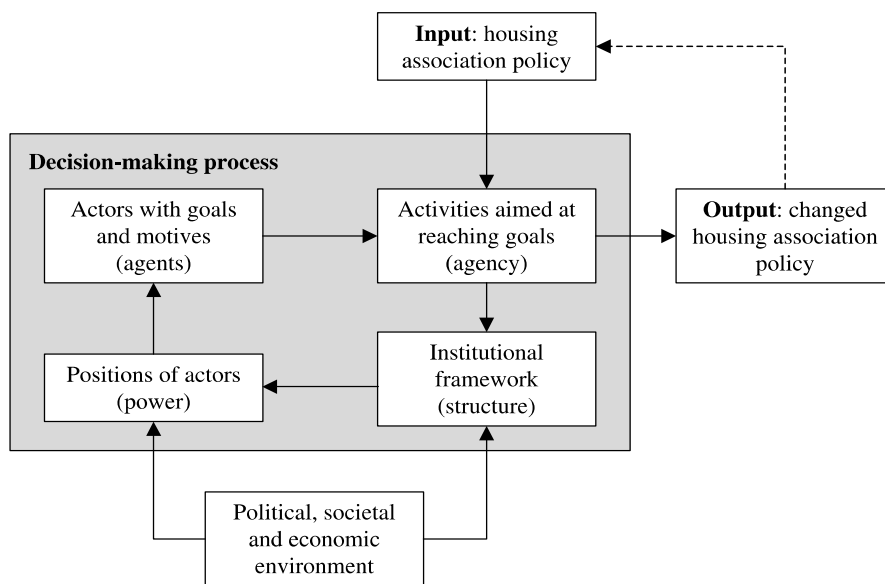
**Input**: housing association policy

**Decision-making process**

Actors with goals and motives (agents)

Activities aimed at reaching goals (agency)

**Output**: changed housing association policy

Positions of actors (power)

Institutional framework (structure)

Political, societal and economic environment